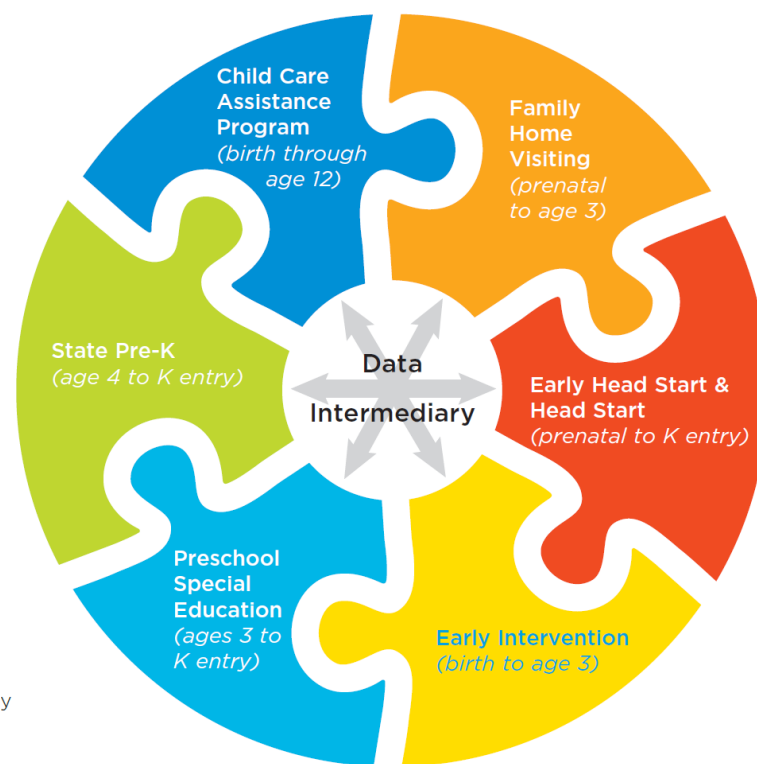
Child Care Assistance Program
(birth through age 12)

Family Home Visiting
(prenatal to age 3)

State Pre-K
(age 4 to K entry)

Data Intermediary

Early Head Start & Head Start
(prenatal to K entry)

Preschool Special Education
(ages 3 to K entry)

Early Intervention
(birth to age 3)

y